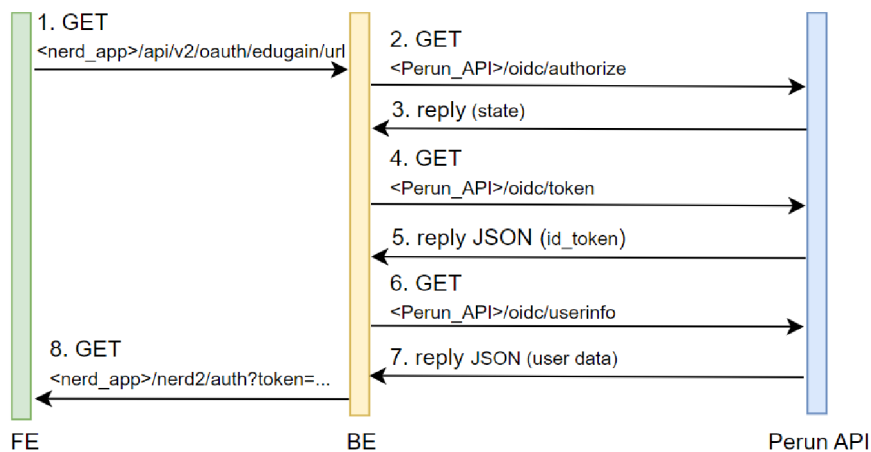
1. GET
<nerd_app>/api/v2/oauth/edugain/url

2. GET
<Perun_API>/oidc/authorize

3. reply (state)

4. GET
<Perun_API>/oidc/token

5. reply JSON (id_token)

6. GET
<Perun_API>/oidc/userinfo

7. reply JSON (user data)

8. GET
<nerd_app>/nerd2/auth?token=...

FE

BE

Perun API